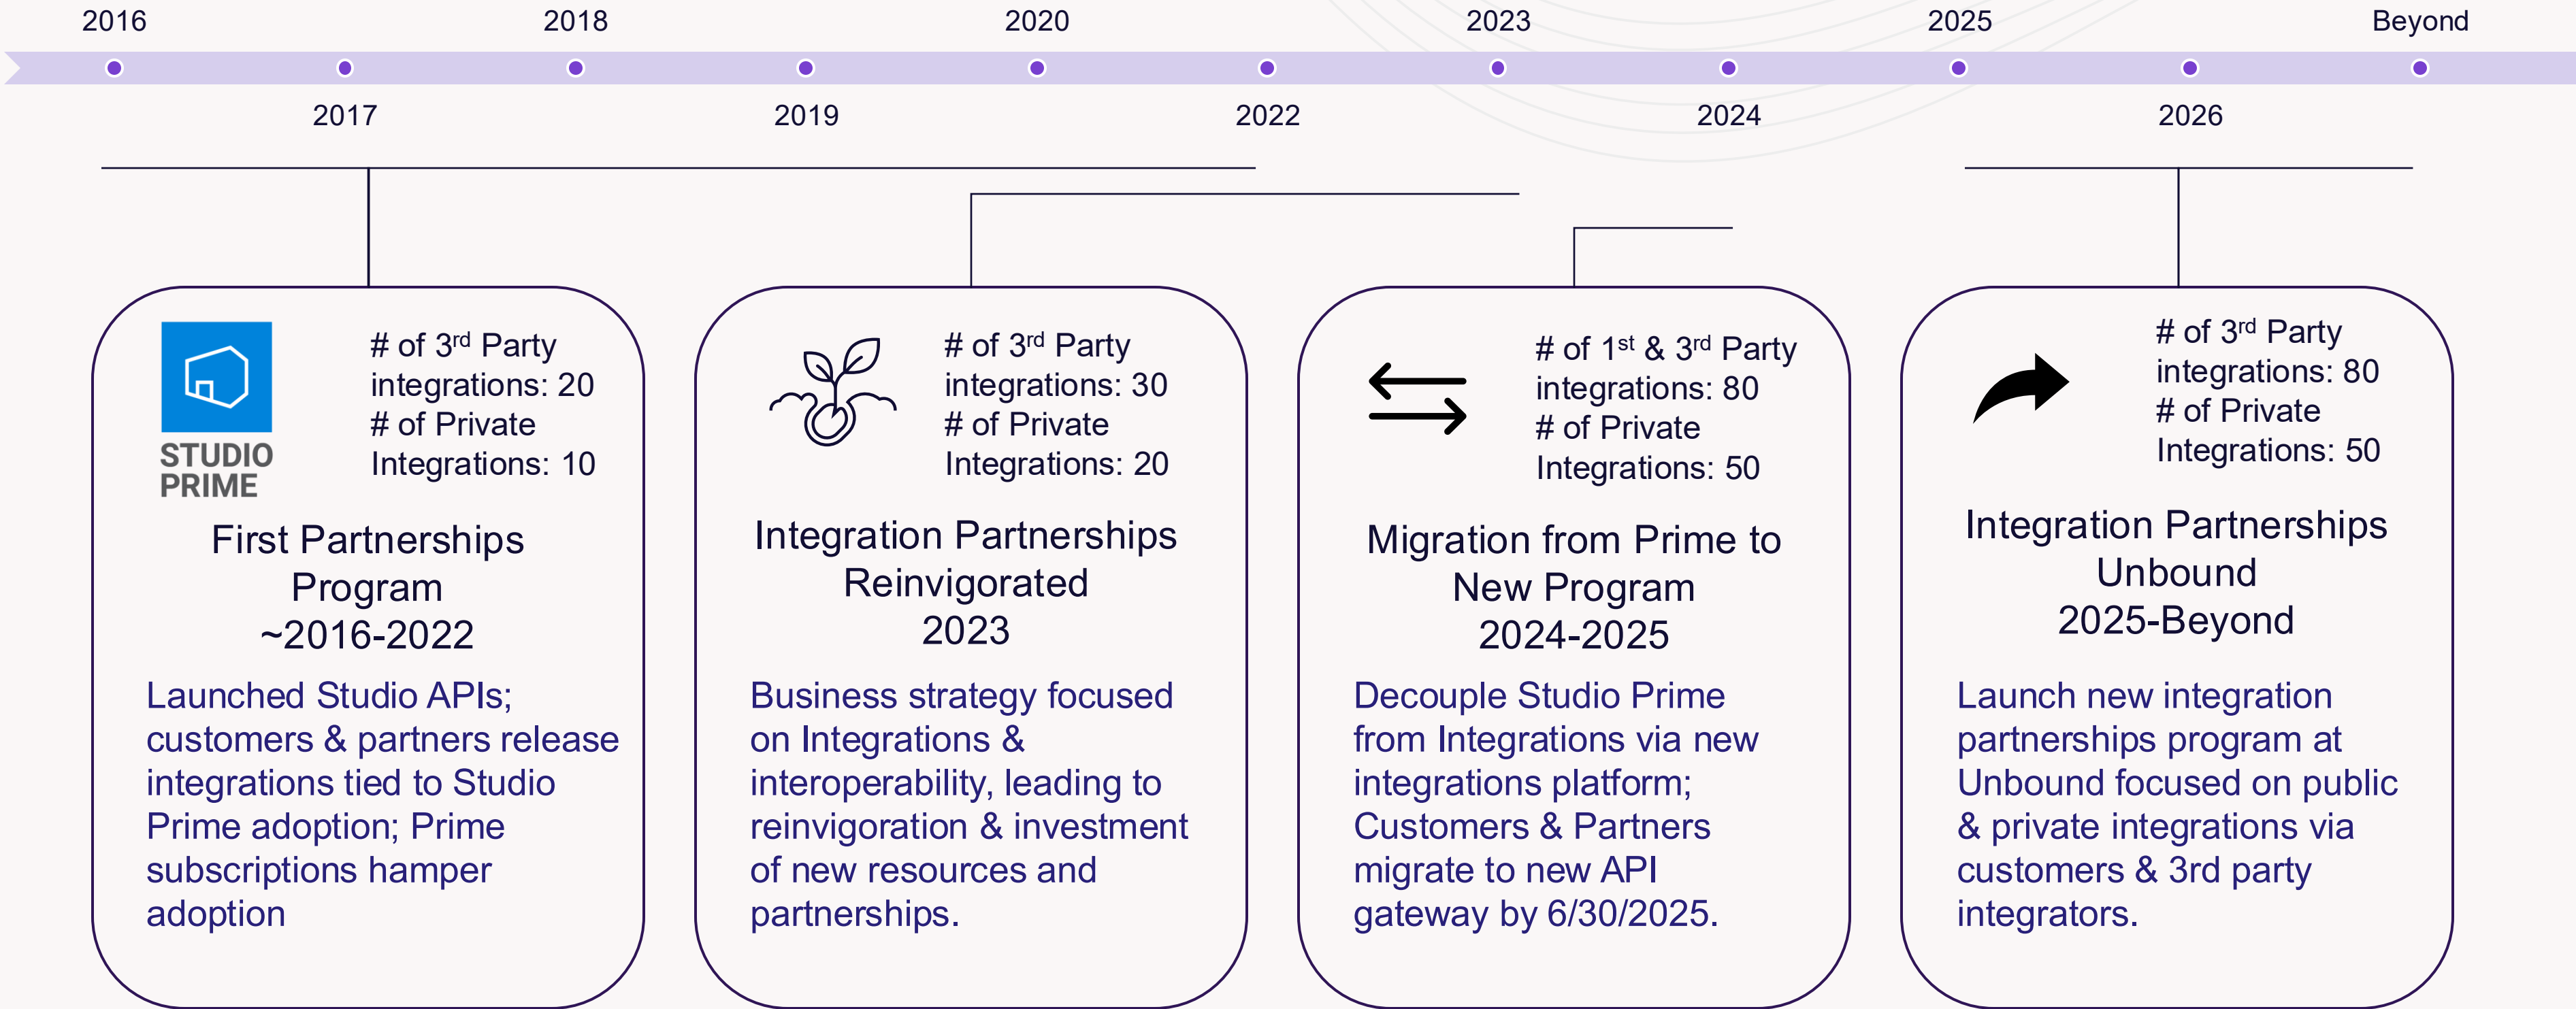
2016 2018 2020 2023 2025 Beyond

2017 2019 2022 2024 2026

STUDIO PRIME

# of 3$^{rd}$ Party integrations: 20
# of Private Integrations: 10

First Partnerships Program
~2016-2022

Launched Studio APIs; customers & partners release integrations tied to Studio Prime adoption; Prime subscriptions hamper adoption

# of 3$^{rd}$ Party integrations: 30
# of Private Integrations: 20

Integration Partnerships Reinvigorated
2023

Business strategy focused on Integrations & interoperability, leading to reinvigoration & investment of new resources and partnerships.

# of 1$^{st}$ & 3$^{rd}$ Party integrations: 80
# of Private Integrations: 50

Migration from Prime to New Program
2024-2025

Decouple Studio Prime from Integrations via new integrations platform; Customers & Partners migrate to new API gateway by 6/30/2025.

# of 3$^{rd}$ Party integrations: 80
# of Private Integrations: 50

Integration Partnerships Unbound
2025-Beyond

Launch new integration partnerships program at Unbound focused on public & private integrations via customers & 3rd party integrators.